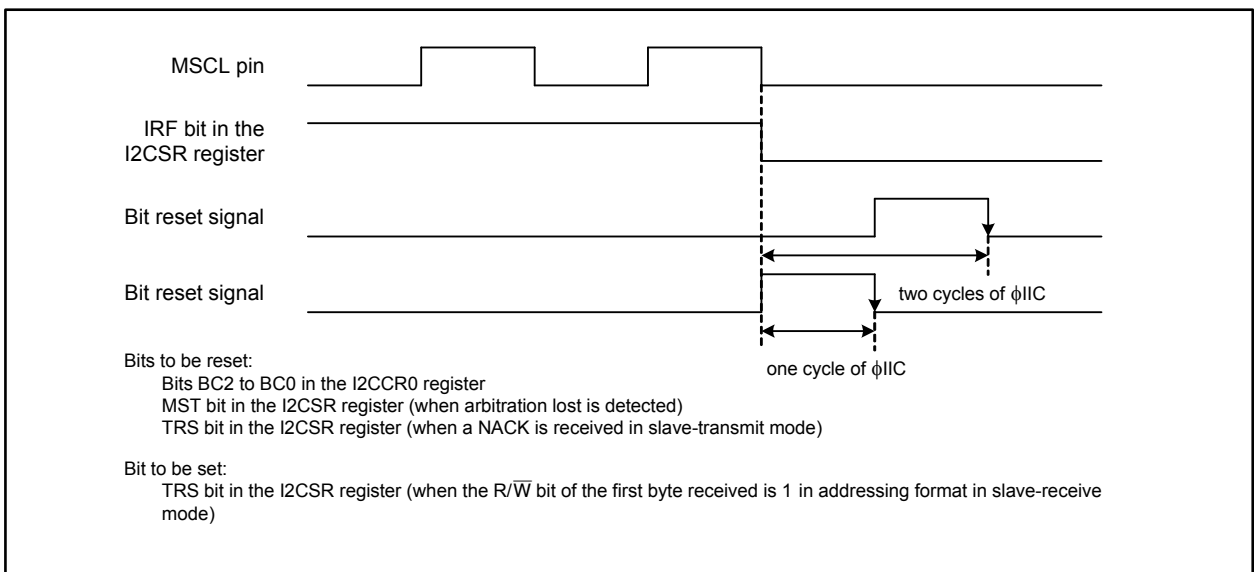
MSCL pin

IRF bit in the I2CSR register

Bit reset signal

Bit reset signal

two cycles of $\phi$IIC

one cycle of $\phi$IIC

Bits to be reset:
Bits BC2 to BC0 in the I2CCR0 register
MST bit in the I2CSR register (when arbitration lost is detected)
TRS bit in the I2CSR register (when a NACK is received in slave-transmit mode)

Bit to be set:
TRS bit in the I2CSR register (when the R/$\overline{W}$ bit of the first byte received is 1 in addressing format in slave-receive mode)